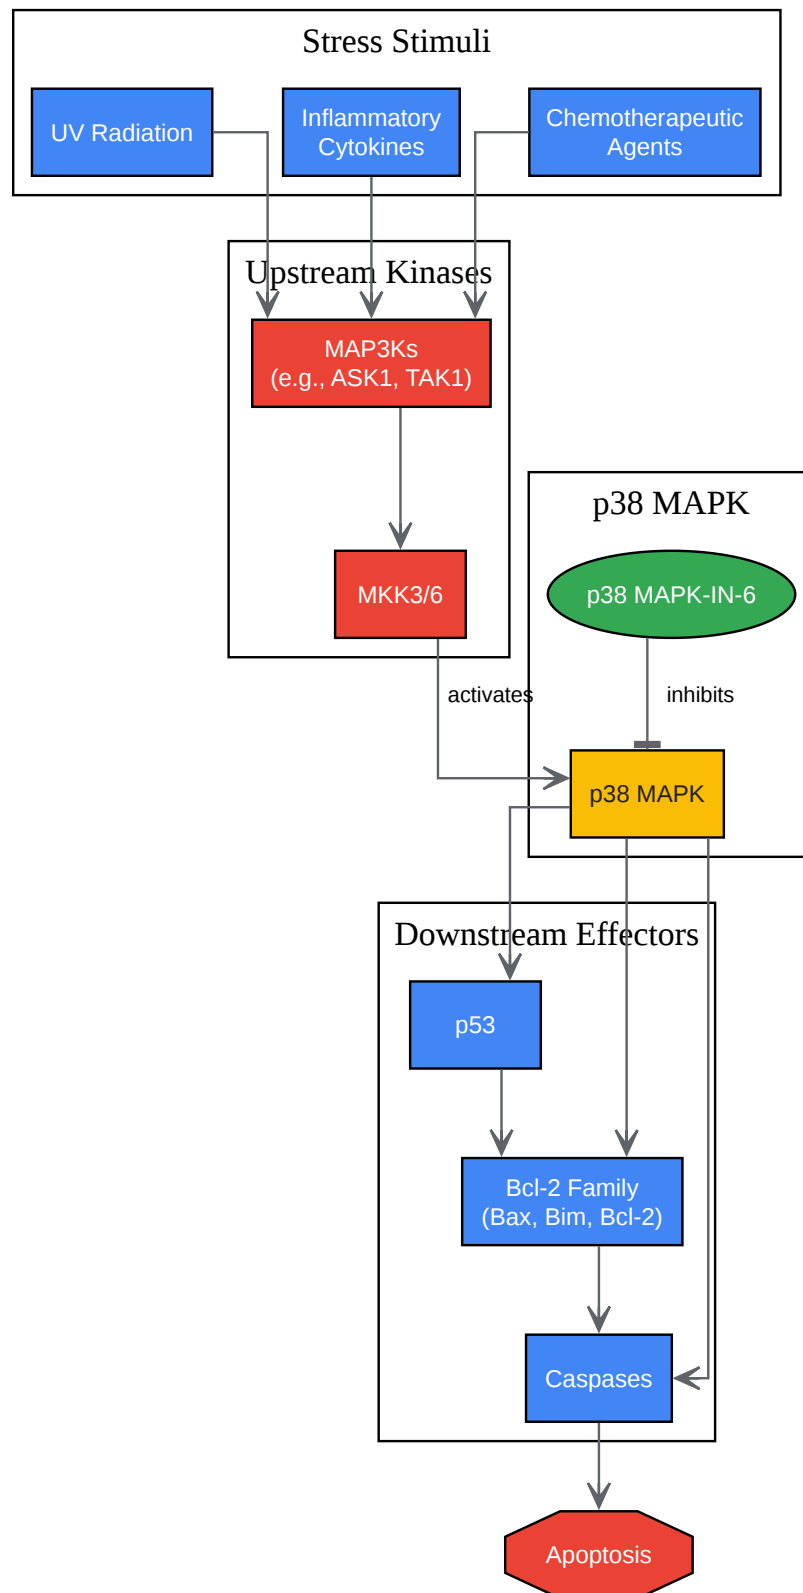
Stress Stimuli

UV Radiation

Inflammatory Cytokines

Chemotherapeutic Agents

Upstream Kinases

MAP3Ks (e.g., ASK1, TAK1)

MKK3/6

p38 MAPK

p38 MAPK-IN-6

activates

inhibits

p38 MAPK

Downstream Effectors

p53

Bcl-2 Family (Bax, Bim, Bcl-2)

Caspases

Apoptosis